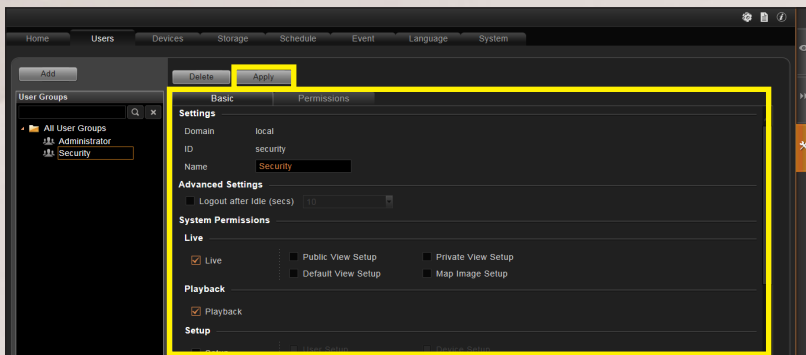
Home Users Devices Storage Schedule Event Language System

Add

User Groups

All User Groups
Administrator
Security

Delete Apply

Basic Permissions

Settings

Domain local

ID security

Name Security

Advanced Settings

Logout after Idle (secs) 10

System Permissions

Live

Live

Public View Setup

Default View Setup

Private View Setup

Map Image Setup

Playback

Playback

Setup

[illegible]